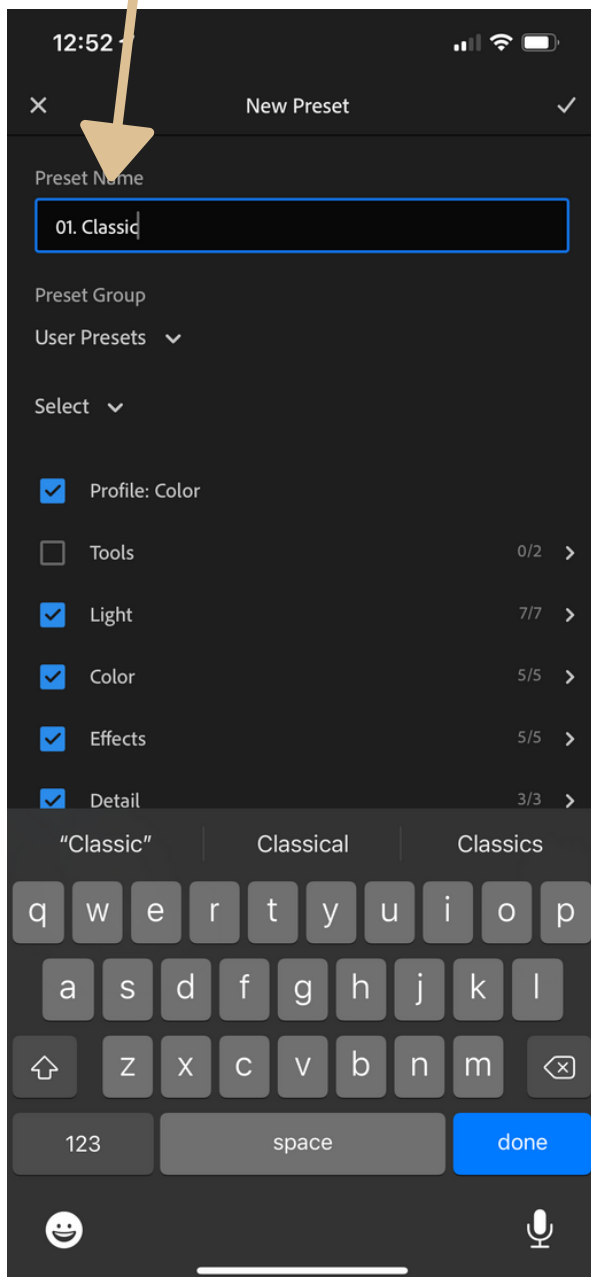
12:52

New Preset

Preset Name

01. Classic

Preset Group

User Presets

Select

Profile: Color

Tools 0/2

Light 7/7

Color 5/5

Effects 5/5

Detail 3/3

"Classic" Classical Classics

q w e r t y u i o p
a s d f g h j k l
z x c v b n m

123 space done